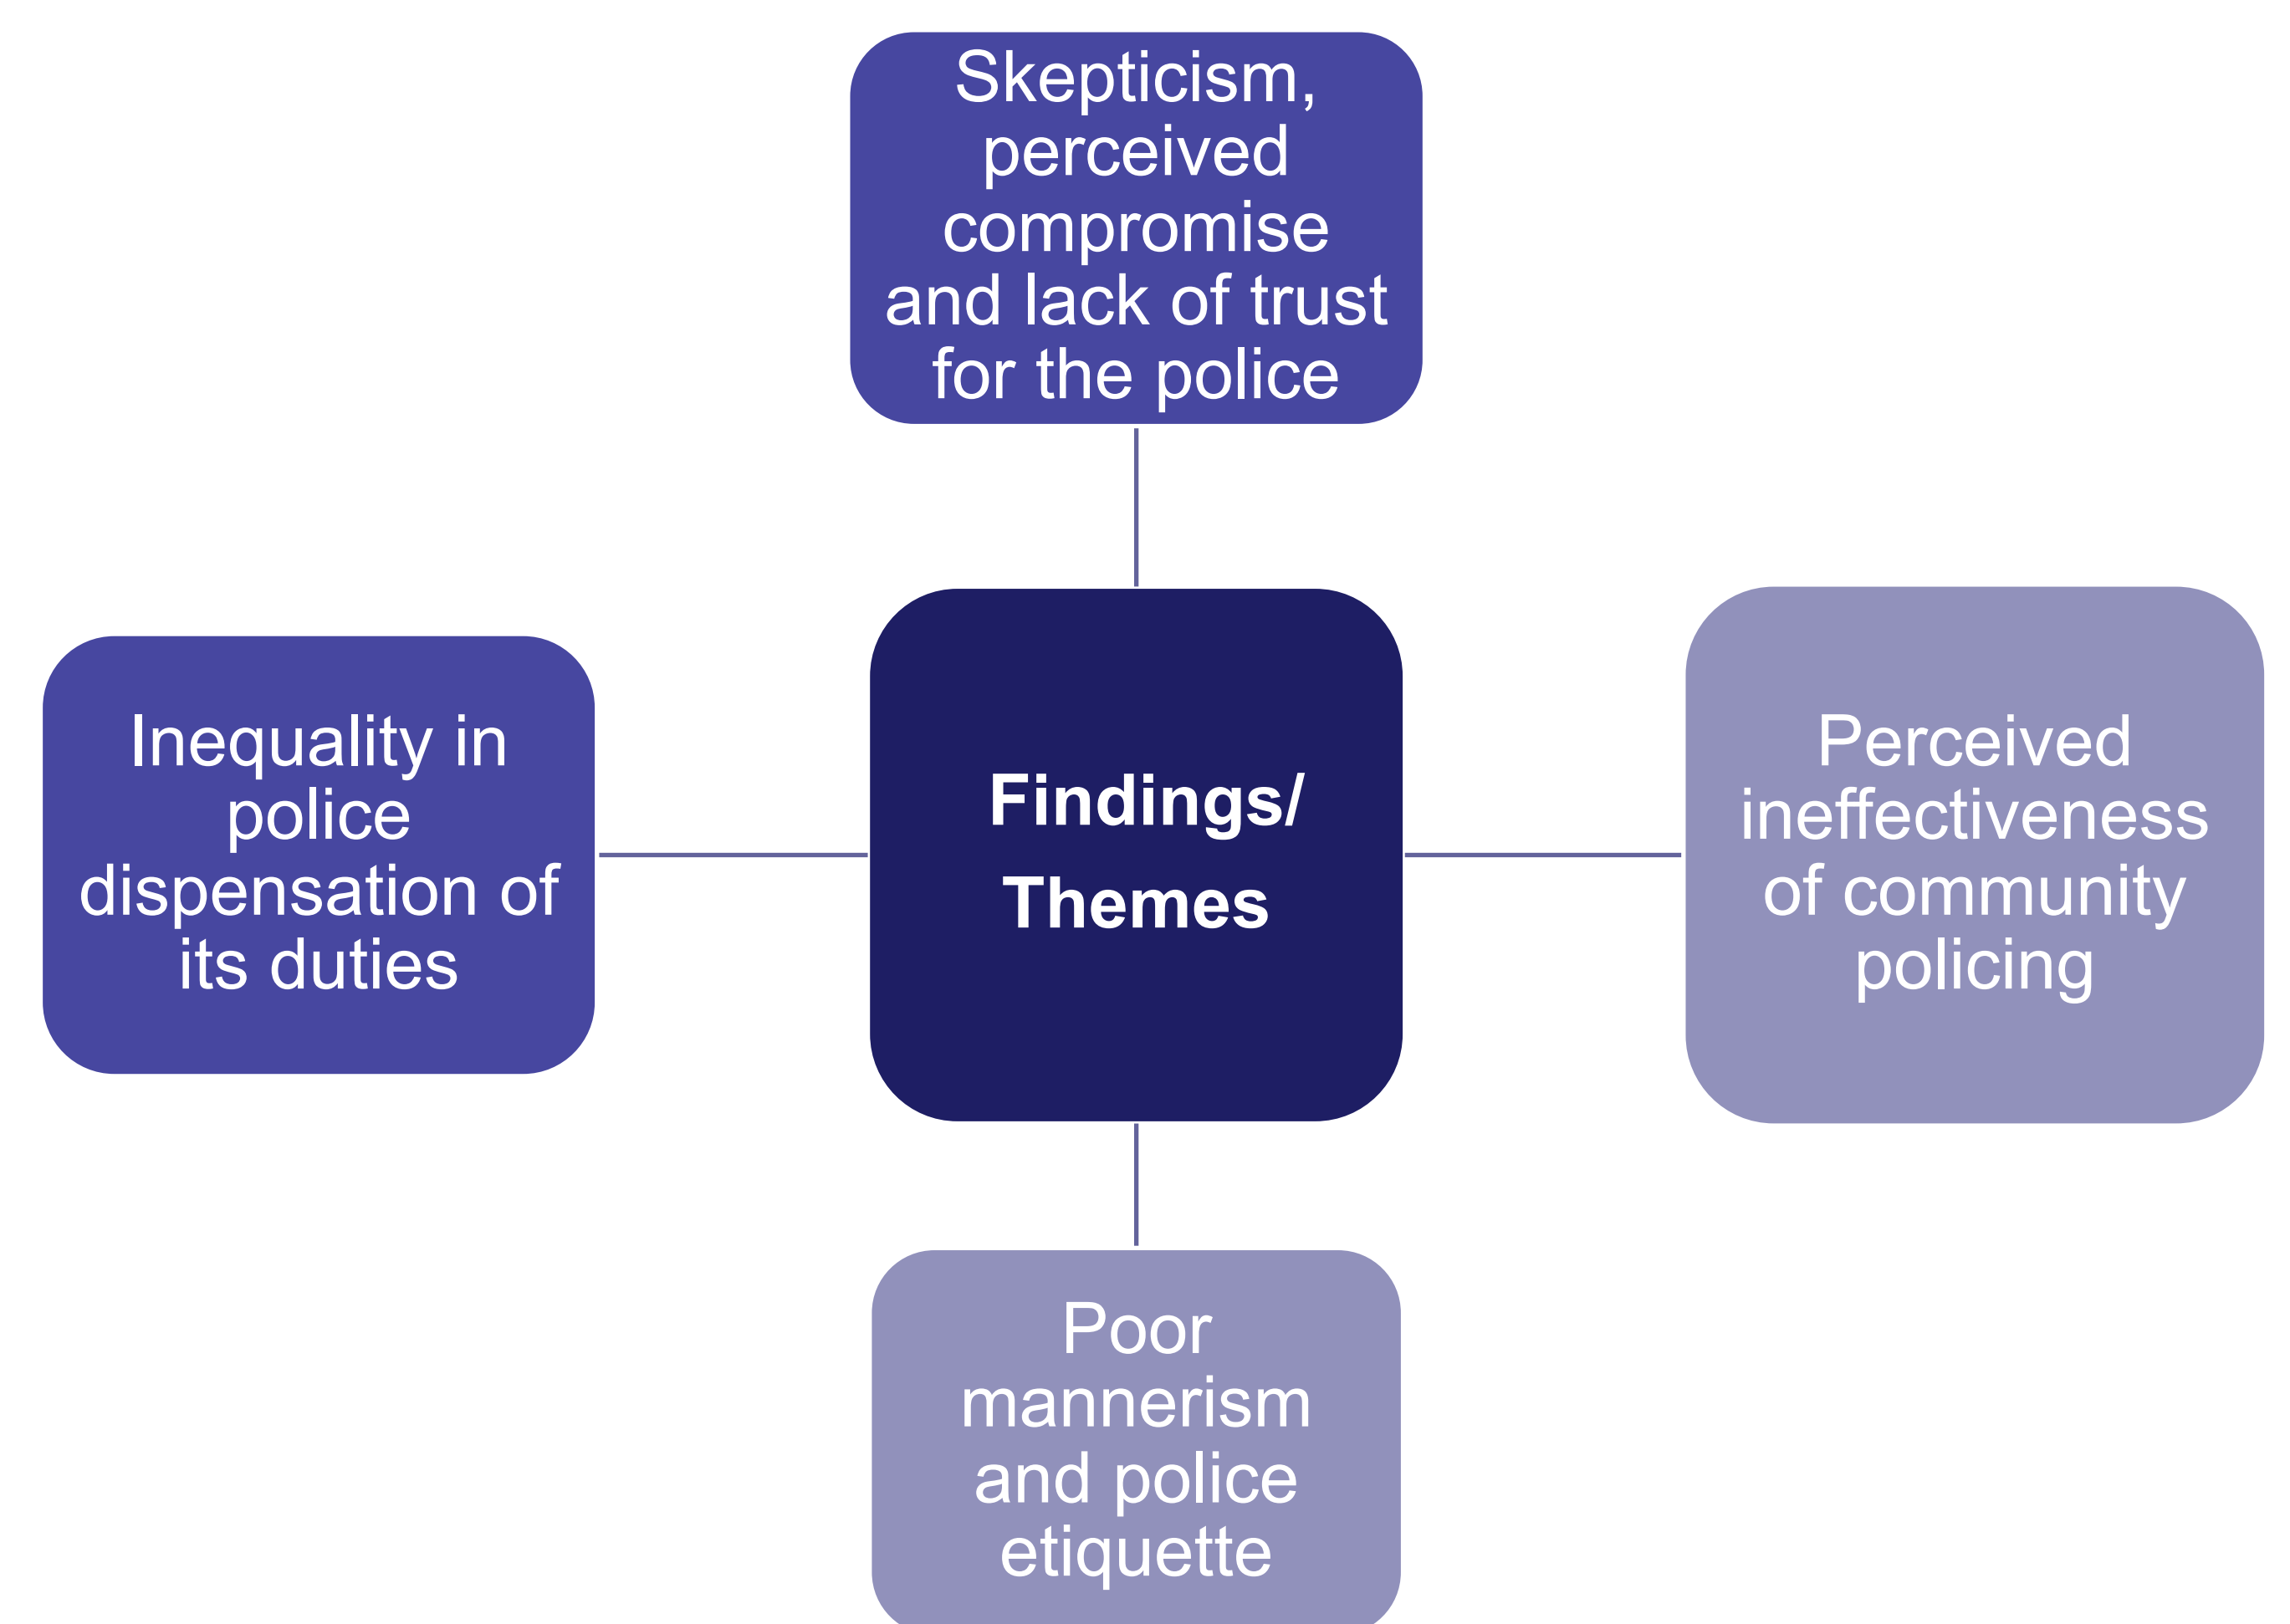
Skepticism, perceived compromise and lack of trust for the police

Inequality in police dispensation of its duties

Findings/ Themes

Perceived ineffectiveness of community policing

Poor mannerism and police etiquette